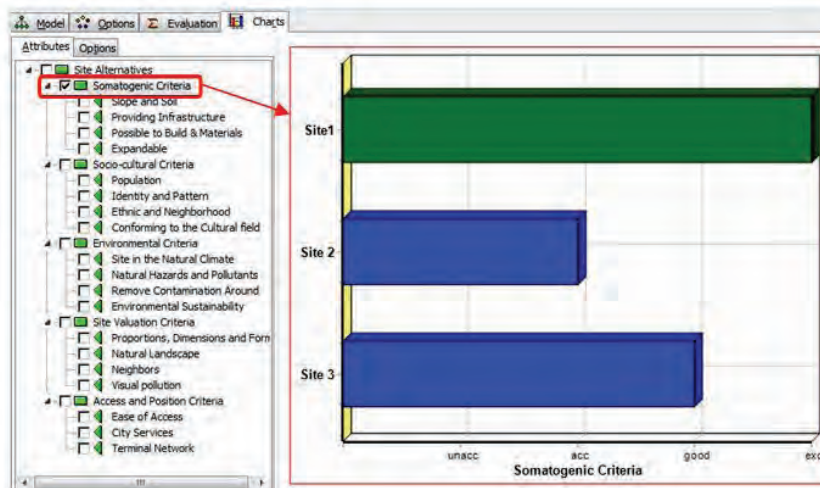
Model Options Evaluation Charts

Attributes Options

Site Alternatives
Somatogenic Criteria
Slope and Soil
Providing Infrastructure
Possible to Build & Materials
Expandable
Socio-cultural Criteria
Population
Identity and Pattern
Ethnic and Neighborhood
Conforming to the Cultural field
Environmental Criteria
Site in the Natural Climate
Natural Hazards and Pollutants
Remove Contamination Around
Environmental Sustainability
Site Valuation Criteria
Proportions, Dimensions and Forn
Natural Landscape
Neighbors
Visual pollution
Access and Position Criteria
Ease of Access
City Services
Terminal Network

Site1
Site 2
Site 3
unacc
acc
good
exc
Somatogenic Criteria